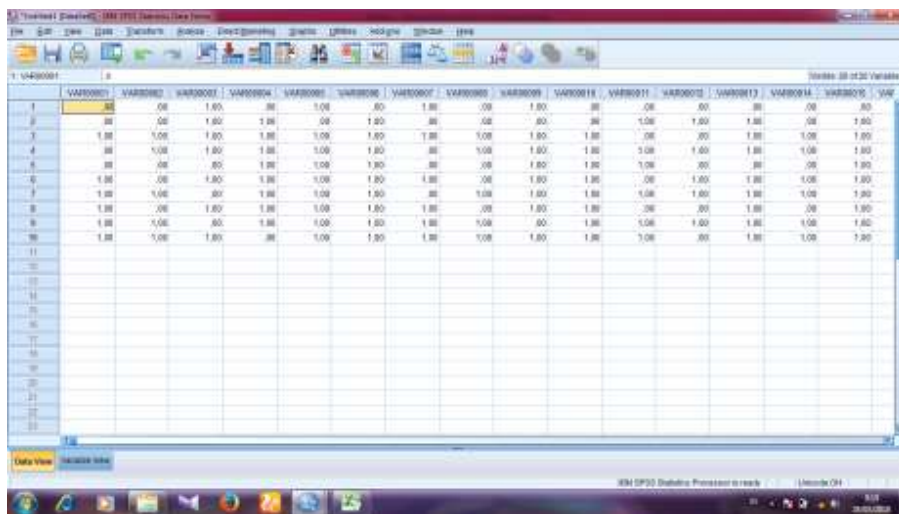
*Untitled1 [DataSet0] - IBM SPSS Statistics Data Editor

File Edit View Data Transform Analyze Direct Marketing Graphs Utilities Add-ons Window Help

1 : VAR00001 .0

Visible: 20 of 20 Variables

| | VAR00001 | VAR00002 | VAR00003 | VAR00004 | VAR00005 | VAR00006 | VAR00007 | VAR00008 | VAR00009 | VAR00010 | VAR00011 | VAR00012 | VAR00013 | VAR00014 | VAR00015 |
|---|---|---|---|---|---|---|---|---|---|---|---|---|---|---|---|
| 1 | .00 | .00 | 1.00 | .00 | 1.00 | .00 | 1.00 | .00 | 1.00 | .00 | .00 | .00 | .00 | .00 | .00 |
| 2 | .00 | .00 | 1.00 | 1.00 | .00 | 1.00 | .00 | .00 | .00 | .00 | 1.00 | 1.00 | 1.00 | .00 | 1.00 |
| 3 | 1.00 | 1.00 | 1.00 | 1.00 | 1.00 | 1.00 | 1.00 | 1.00 | 1.00 | 1.00 | .00 | .00 | 1.00 | 1.00 | 1.00 |
| 4 | .00 | 1.00 | 1.00 | 1.00 | 1.00 | 1.00 | .00 | 1.00 | 1.00 | 1.00 | 1.00 | 1.00 | 1.00 | 1.00 | 1.00 |
| 5 | .00 | .00 | .00 | 1.00 | 1.00 | 1.00 | .00 | 1.00 | 1.00 | 1.00 | 1.00 | .00 | .00 | 1.00 | 1.00 |
| 6 | 1.00 | .00 | 1.00 | 1.00 | 1.00 | 1.00 | 1.00 | .00 | 1.00 | 1.00 | .00 | 1.00 | 1.00 | .00 | 1.00 |
| 7 | 1.00 | 1.00 | .00 | 1.00 | 1.00 | 1.00 | .00 | 1.00 | 1.00 | 1.00 | .00 | 1.00 | 1.00 | 1.00 | 1.00 |
| 8 | 1.00 | .00 | 1.00 | 1.00 | 1.00 | 1.00 | 1.00 | .00 | 1.00 | 1.00 | .00 | .00 | 1.00 | .00 | 1.00 |
| 9 | 1.00 | 1.00 | .00 | 1.00 | 1.00 | 1.00 | 1.00 | 1.00 | .00 | 1.00 | 1.00 | 1.00 | 1.00 | 1.00 | 1.00 |
| 10 | 1.00 | 1.00 | 1.00 | .00 | 1.00 | 1.00 | 1.00 | 1.00 | 1.00 | 1.00 | 1.00 | .00 | 1.00 | 1.00 | 1.00 |
| 11 | | | | | | | | | | | | | | | |
| 12 | | | | | | | | | | | | | | | |
| 13 | | | | | | | | | | | | | | | |
| 14 | | | | | | | | | | | | | | | |
| 15 | | | | | | | | | | | | | | | |
| 16 | | | | | | | | | | | | | | | |
| 17 | | | | | | | | | | | | | | | |
| 18 | | | | | | | | | | | | | | | |
| 19 | | | | | | | | | | | | | | | |
| 20 | | | | | | | | | | | | | | | |
| 21 | | | | | | | | | | | | | | | |
| 22 | | | | | | | | | | | | | | | |
| 23 | | | | | | | | | | | | | | | |

Data View Variable View

IBM SPSS Statistics Processor is ready | Unicode:ON

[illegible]